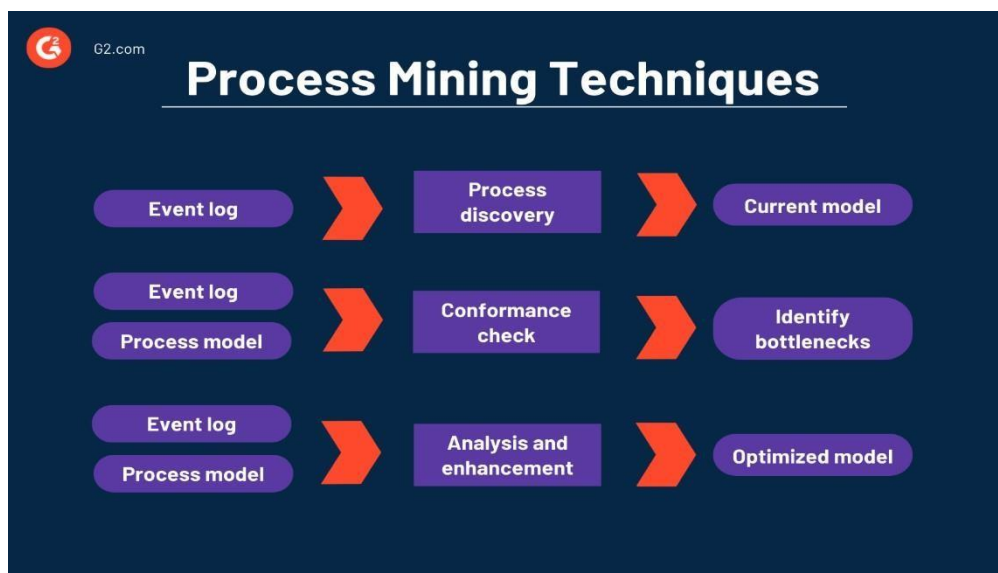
G2.com

Process Mining Techniques

Event log

Process discovery

Current model

Event log

Process model

Conformance check

Identify bottlenecks

Event log

Process model

Analysis and enhancement

Optimized model